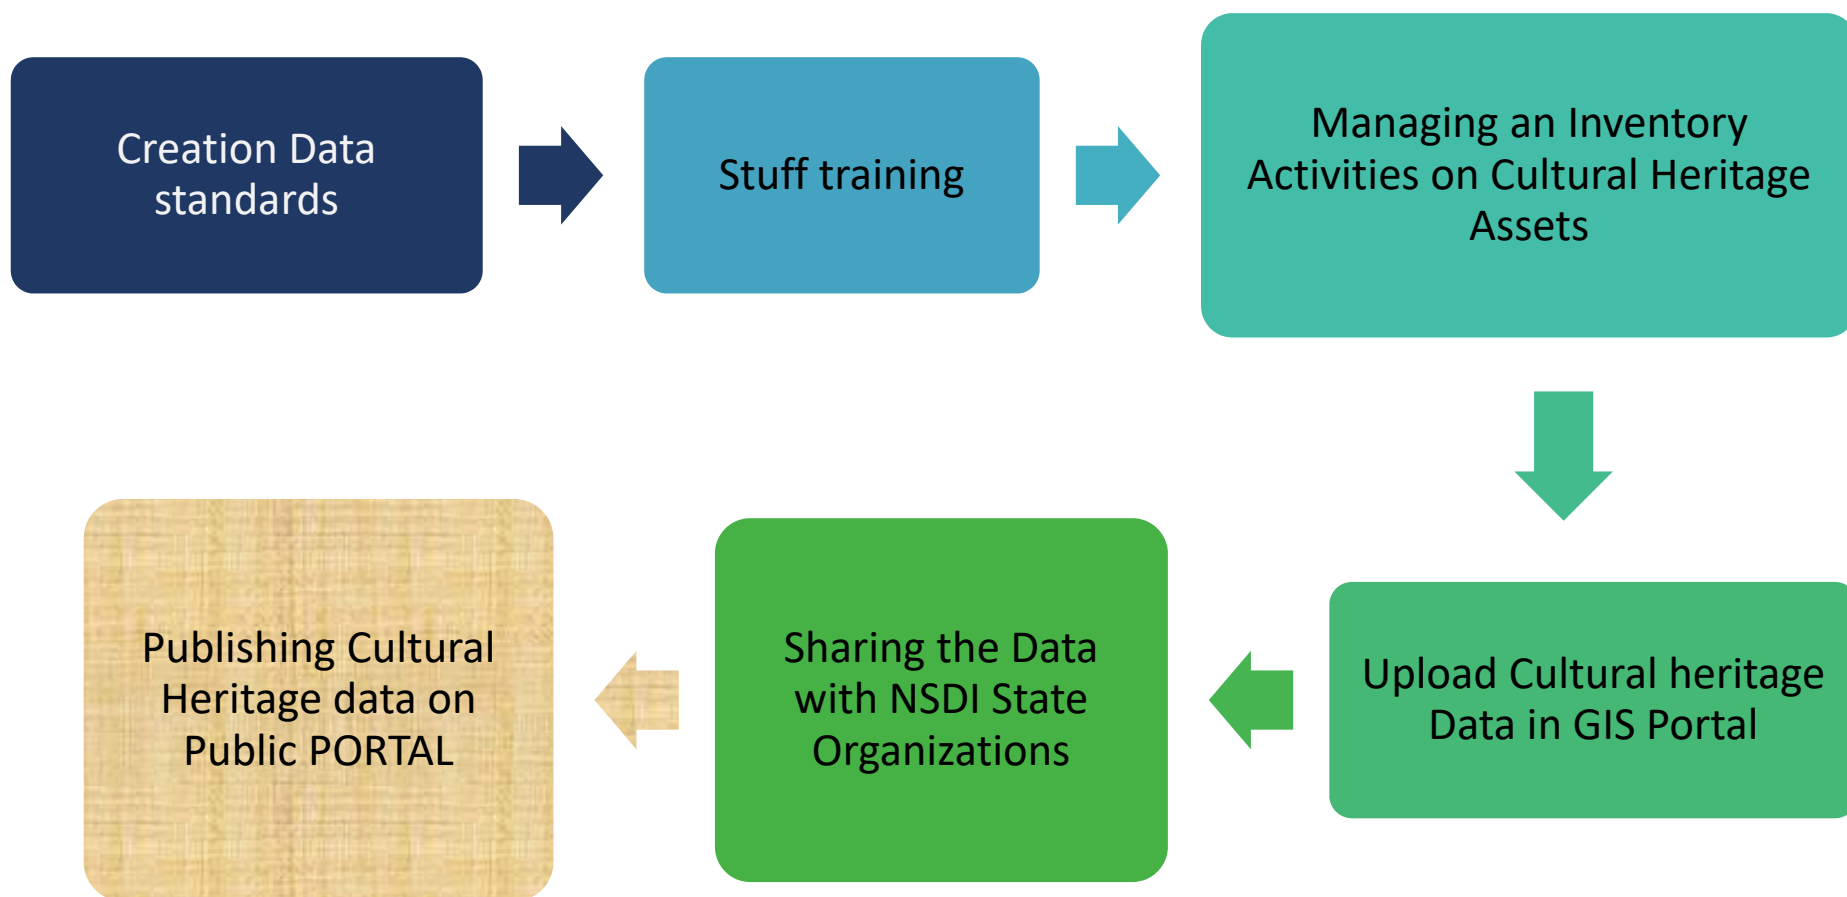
Creation Data standards

Stuff training

Managing an Inventory Activities on Cultural Heritage Assets

Upload Cultural heritage Data in GIS Portal

Sharing the Data with NSDI State Organizations

Publishing Cultural Heritage data on Public PORTAL